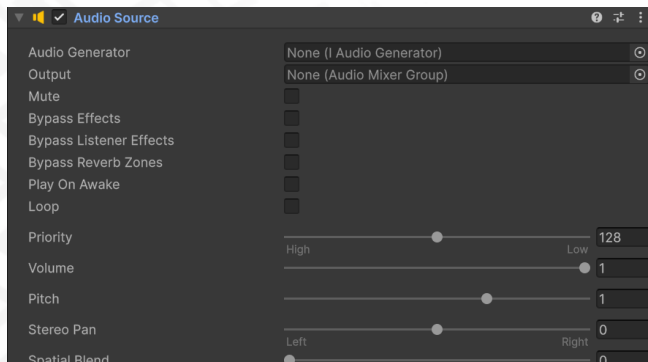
Audio Source

Audio Generator
None (I Audio Generator)
Output
None (Audio Mixer Group)
Mute
Bypass Effects
Bypass Listener Effects
Bypass Reverb Zones
Play On Awake
Loop
Priority
High
Low
128
Volume
1
Pitch
1
Stereo Pan
Left
Right
0
Spatial Blend
0